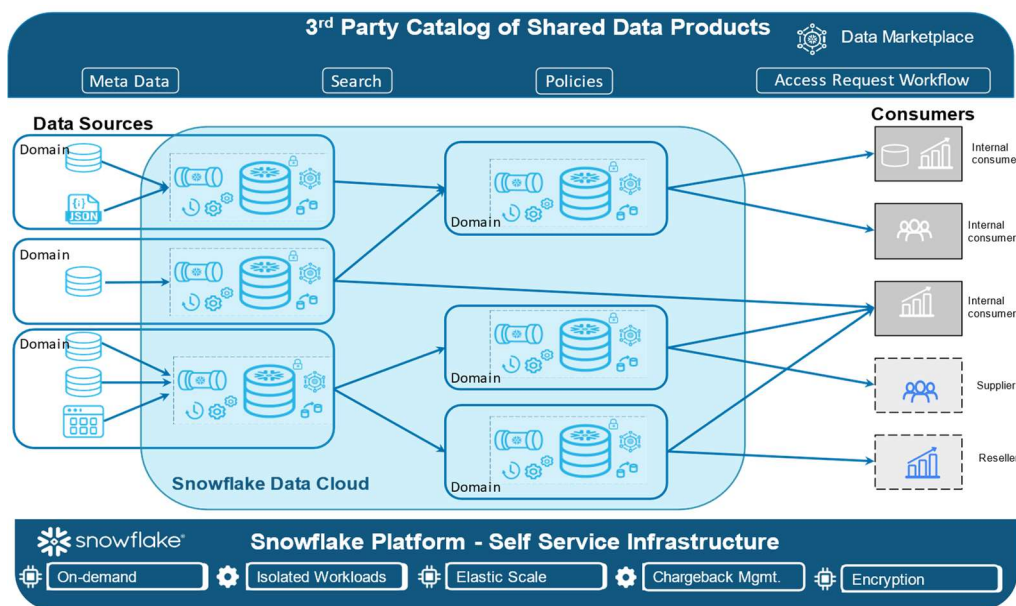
3rd Party Catalog of Shared Data Products

Data Marketplace

Meta Data

Search

Policies

Access Request Workflow

Data Sources

Domain

JSON

Domain

Domain

Domain

Domain

Domain

Domain

Snowflake Data Cloud

Consumers

Internal consume

Internal consumer

Internal consumer

Supplier

Reseller

snowflake

Snowflake Platform - Self Service Infrastructure

On-demand

Isolated Workloads

Elastic Scale

Chargeback Mgmt.

Encryption